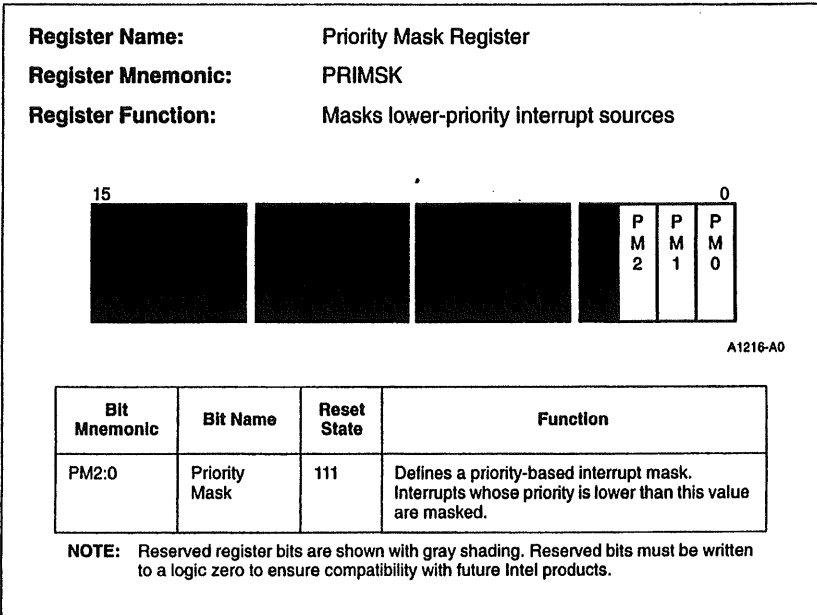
Register Name: Priority Mask Register

Register Mnemonic: PRIMSK

Register Function: Masks lower-priority interrupt sources

15

0

P M 2

P M 1

P M 0

A1216-A0

| Bit Mnemonic | Bit Name | Reset State | Function |
|---|---|---|---|
| PM2:0 | Priority Mask | 111 | Defines a priority-based interrupt mask. Interrupts whose priority is lower than this value are masked. |

NOTE: Reserved register bits are shown with gray shading. Reserved bits must be written to a logic zero to ensure compatibility with future Intel products.